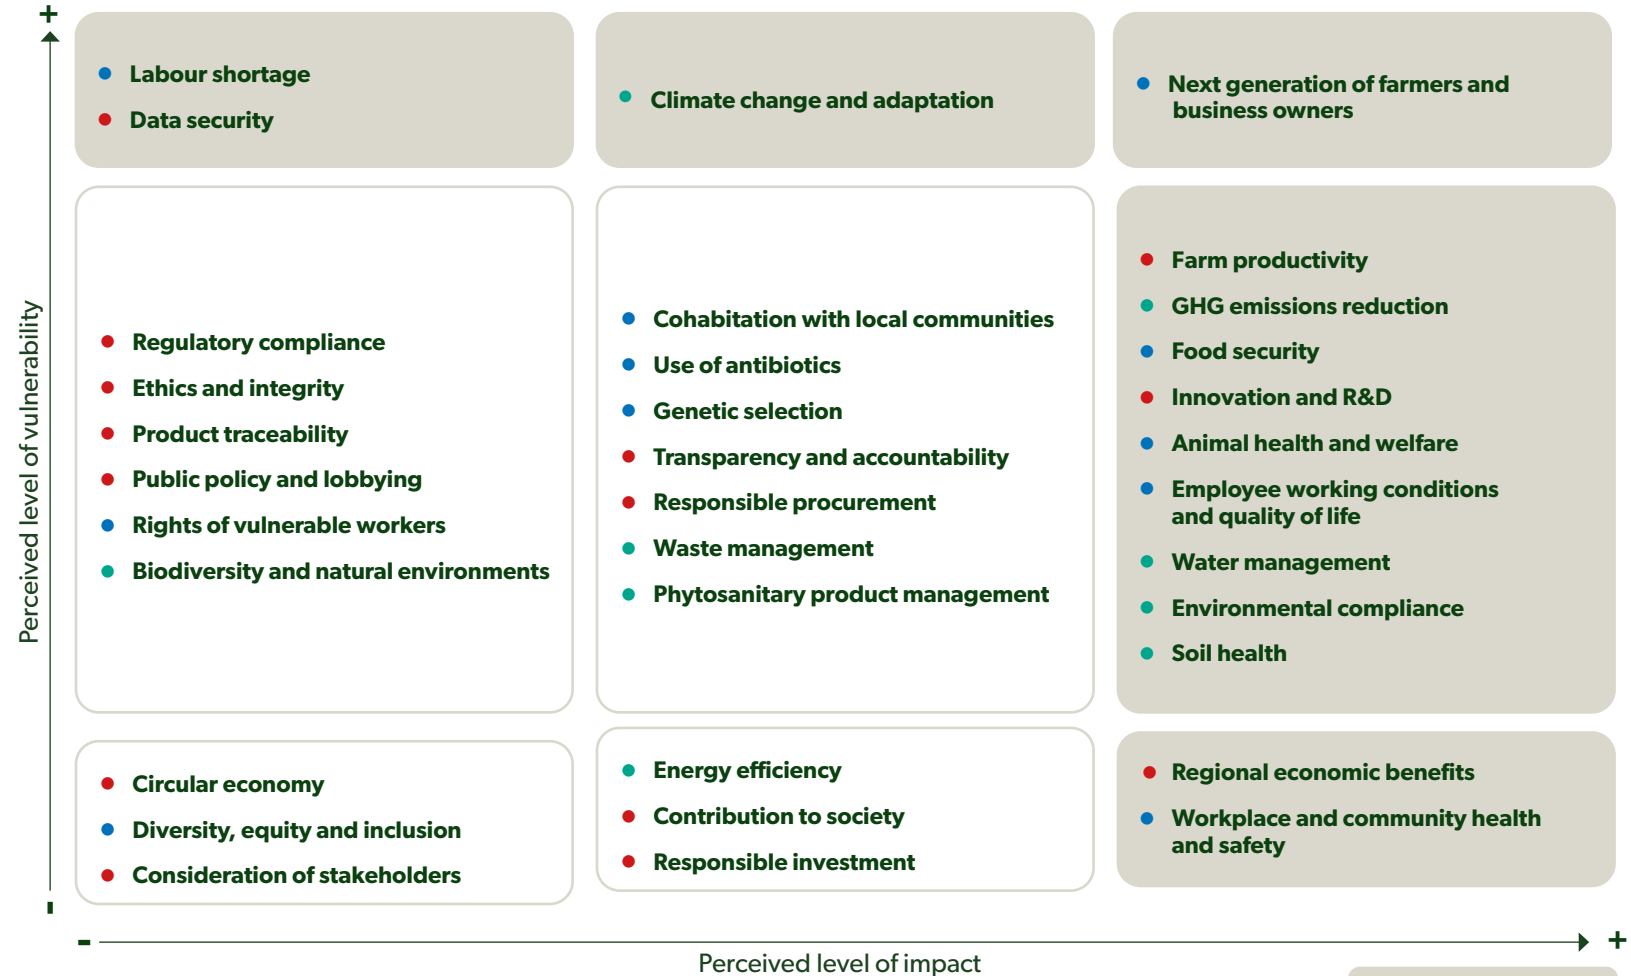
+

Perceived level of vulnerability

- Labour shortage
- Data security

- Climate change and adaptation

- Next generation of farmers and business owners

- Regulatory compliance
- Ethics and integrity
- Product traceability
- Public policy and lobbying
- Rights of vulnerable workers
- Biodiversity and natural environments

- Cohabitation with local communities
- Use of antibiotics
- Genetic selection
- Transparency and accountability
- Responsible procurement
- Waste management
- Phytosanitary product management

- Farm productivity
- GHG emissions reduction
- Food security
- Innovation and R&D
- Animal health and welfare
- Employee working conditions and quality of life
- Water management
- Environmental compliance
- Soil health

- Circular economy
- Diversity, equity and inclusion
- Consideration of stakeholders

- Energy efficiency
- Contribution to society
- Responsible investment

- Regional economic benefits
- Workplace and community health and safety

-

- Perceived level of impact +